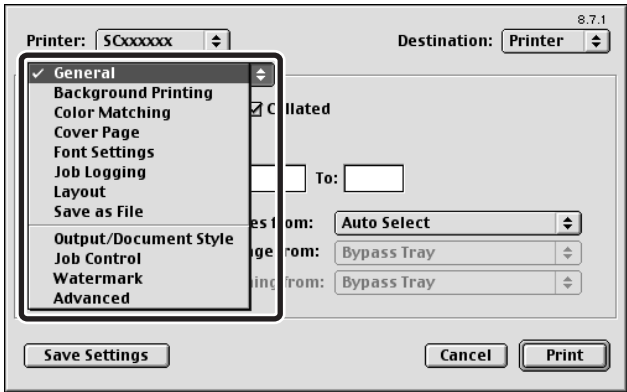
8.7.1

Printer: SCxxxxxx

Destination: Printer

✓ General
Background Printing
Color Matching
Cover Page
Font Settings
Job Logging
Layout
Save as File
Output/Document Style
Job Control
Watermark
Advanced

☑ C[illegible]llated

To:

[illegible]es from: Auto Select

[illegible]ge from: Bypass Tray

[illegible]ing from: Bypass Tray

Save Settings

Cancel

Print